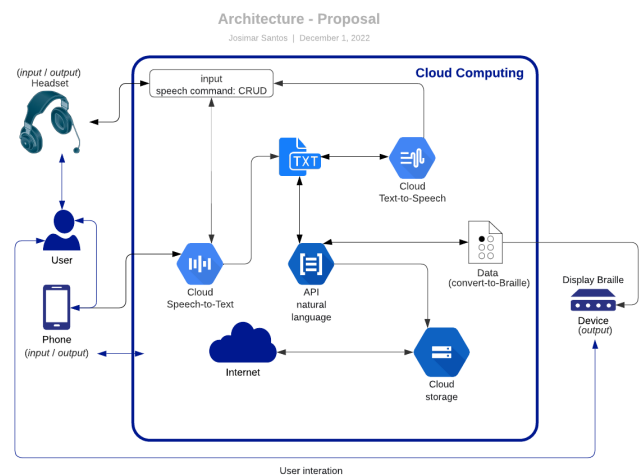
Architecture - Proposal

Josimar Santos | December 1, 2022

(input / output)
Headset

Cloud Computing

input
speech command: CRUD

TXT

Cloud
Text-to-Speech

User

Cloud
Speech-to-Text

API
natural
language

Data
(convert-to-Braille)

Display Braille

Device
(output)

Phone
(input / output)

Internet

Cloud
storage

User interation